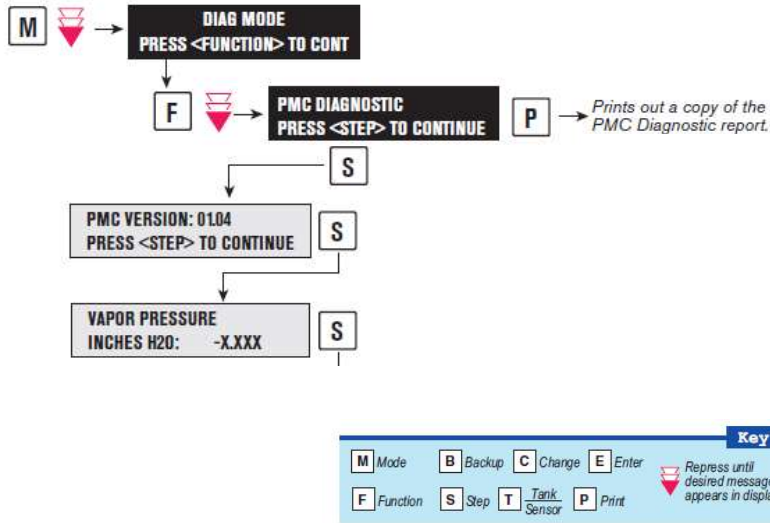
M

DIAG MODE
PRESS <FUNCTION> TO CONT

F

PMC DIAGNOSTIC
PRESS <STEP> TO CONTINUE

P

Prints out a copy of the PMC Diagnostic report.

S

PMC VERSION: 01.04
PRESS <STEP> TO CONTINUE

S

VAPOR PRESSURE
INCHES H20: -X.XXX

S

Key

M Mode
B Backup
C Change
E Enter
Repress until desired messag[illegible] appears in displ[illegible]

F Function
S Step
T Tank Sensor
P Print